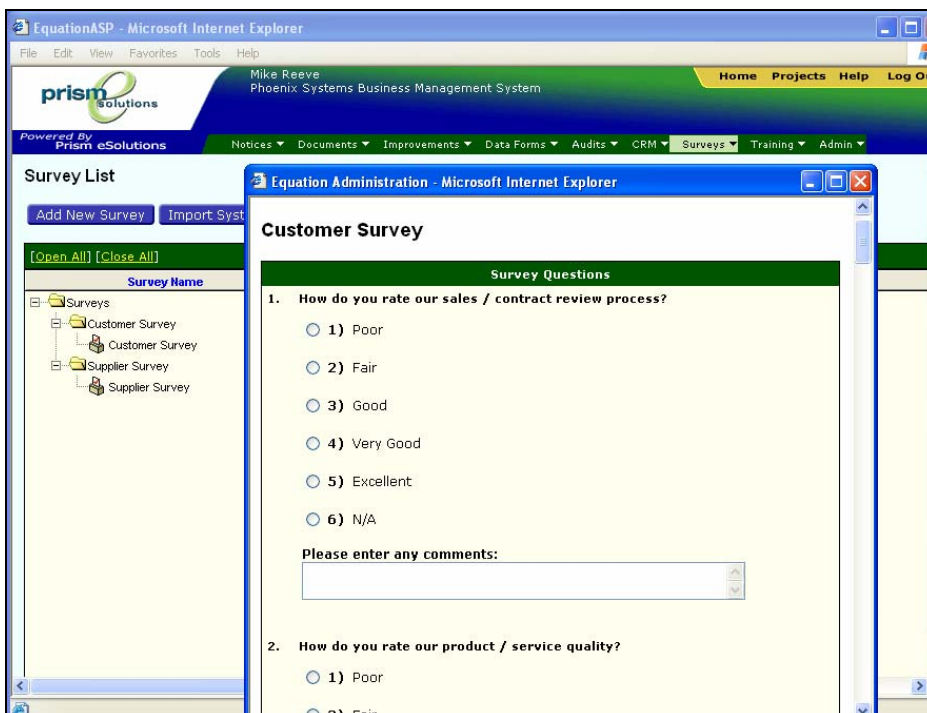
EquationASP - Microsoft Internet Explorer

File Edit View Favorites Tools Help

prism solutions

Mike Reeve
Phoenix Systems Business Management System

Home Projects Help Log O

Powered By Prism eSolutions

Notices ▼ Documents ▼ Improvements ▼ Data Forms ▼ Audits ▼ CRM ▼ Surveys ▼ Training ▼ Admin ▼

Survey List

Add New Survey Import Syst

[Open All] [Close All]

Survey Name

Surveys
Customer Survey
Customer Survey
Supplier Survey
Supplier Survey

Equation Administration - Microsoft Internet Explorer

Customer Survey

Survey Questions

1. How do you rate our sales / contract review process?

1) Poor

2) Fair

3) Good

4) Very Good

5) Excellent

6) N/A

Please enter any comments:

2. How do you rate our product / service quality?

1) Poor

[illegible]